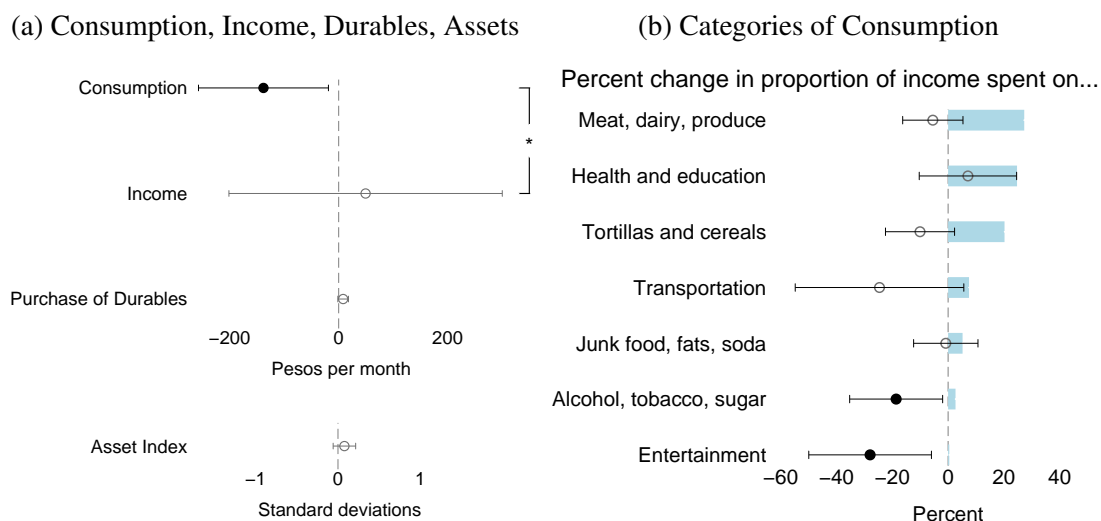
(a) Consumption, Income, Durables, Assets

Consumption

*

Income

Purchase of Durables

−200 0 200

Pesos per month

Asset Index

−1 0 1

Standard deviations

(b) Categories of Consumption

Percent change in proportion of income spent on...

Meat, dairy, produce

Health and education

Tortillas and cereals

Transportation

Junk food, fats, soda

Alcohol, tobacco, sugar

Entertainment

−60 −40 −20 0 20 40

Percent